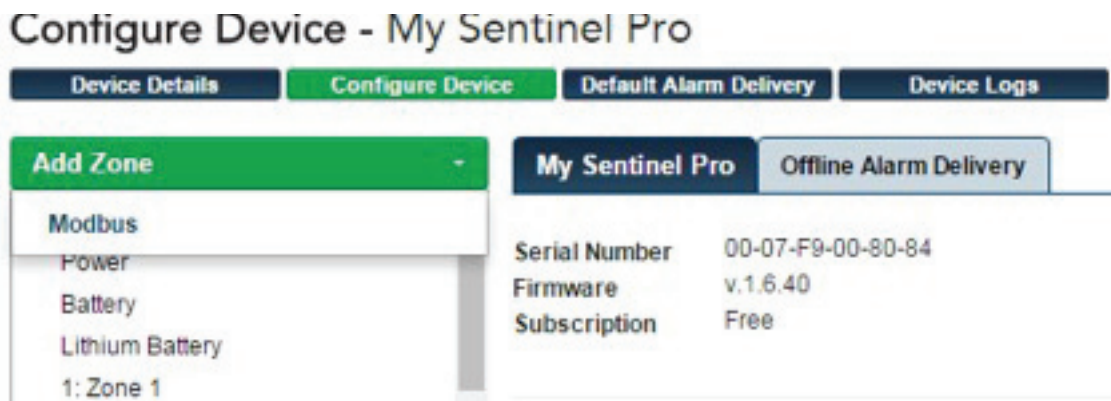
Configure Device - My Sentinel Pro

Device Details | Configure Device | Default Alarm Delivery | Device Logs

Add Zone

Modbus

Power

Battery

Lithium Battery

1: Zone 1

My Sentinel Pro | Offline Alarm Delivery

Serial Number 00-07-F9-00-80-84
Firmware v.1.6.40
Subscription Free